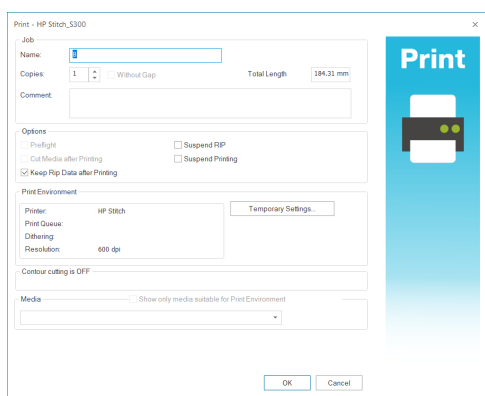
Print - HP Stitch_S300

Job

Name: 8

Copies: 1

Without Gap

Total Length 184.31 mm

Comment:

Options

Preflight

Cut Media after Printing

Keep Rip Data after Printing

Suspend RIP

Suspend Printing

Print Environment

Printer: HP Stitch

Print Queue:

Dithering:

Resolution: 600 dpi

Temporary Settings...

Contour cutting is OFF

Media

Show only media suitable for Print Environment

OK

Cancel

Print